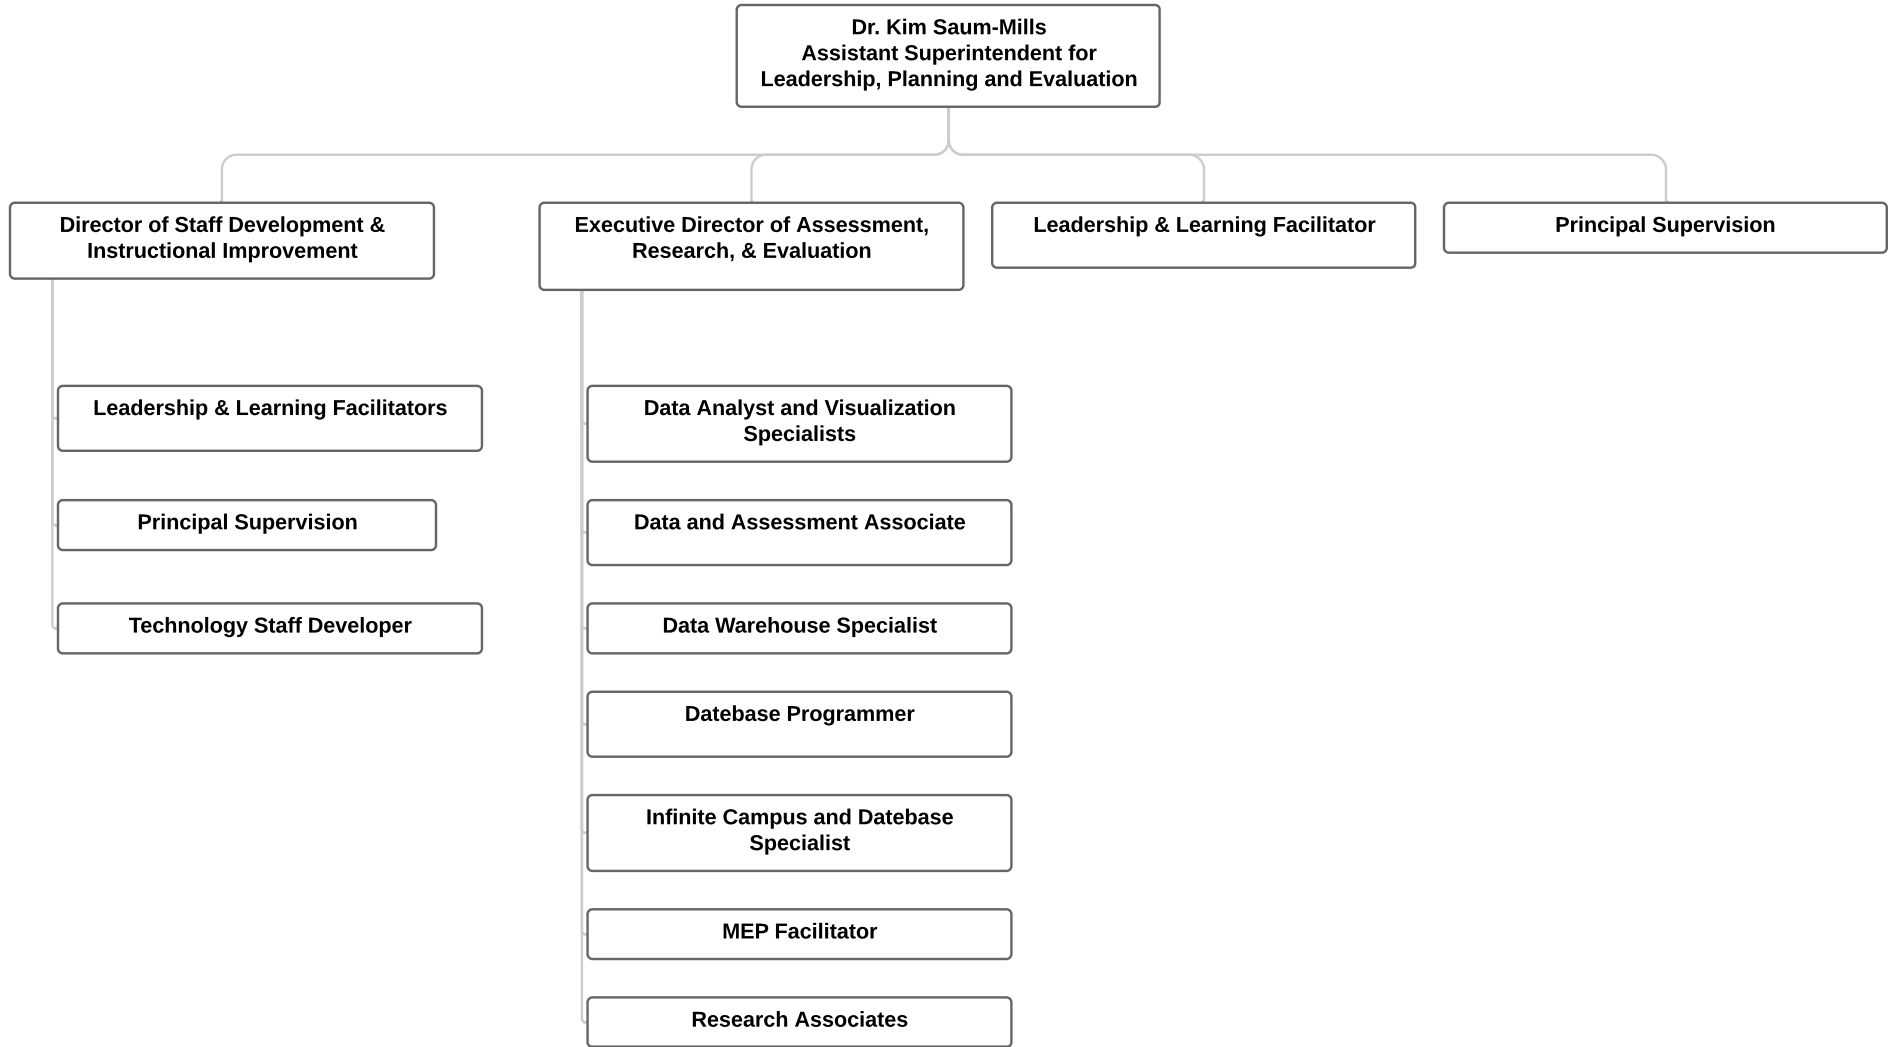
Dr. Kim Saum-Mills
Assistant Superintendent for
Leadership, Planning and Evaluation

Director of Staff Development & Instructional Improvement

Leadership & Learning Facilitators

Principal Supervision

Technology Staff Developer

Executive Director of Assessment, Research, & Evaluation

Data Analyst and Visualization Specialists

Data and Assessment Associate

Data Warehouse Specialist

Datebase Programmer

Infinite Campus and Datebase Specialist

MEP Facilitator

Research Associates

Leadership & Learning Facilitator

Principal Supervision